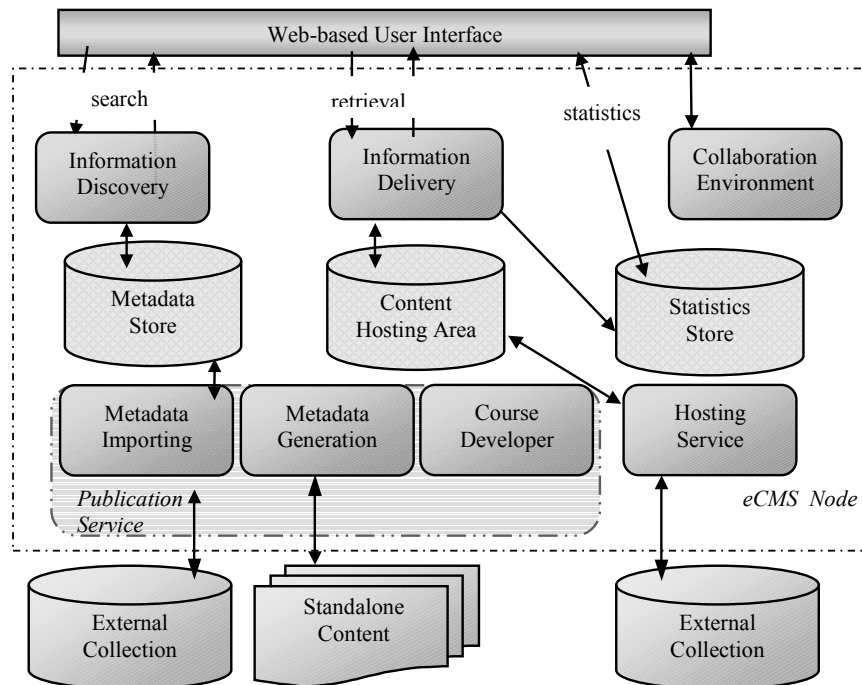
Web-based User Interface

search

retrieval

statistics

Information Discovery

Information Delivery

Collaboration Environment

Metadata Store

Content Hosting Area

Statistics Store

Metadata Importing

Metadata Generation

Course Developer

Hosting Service

Publication Service

eCMS Node

External Collection

Standalone Content

External Collection